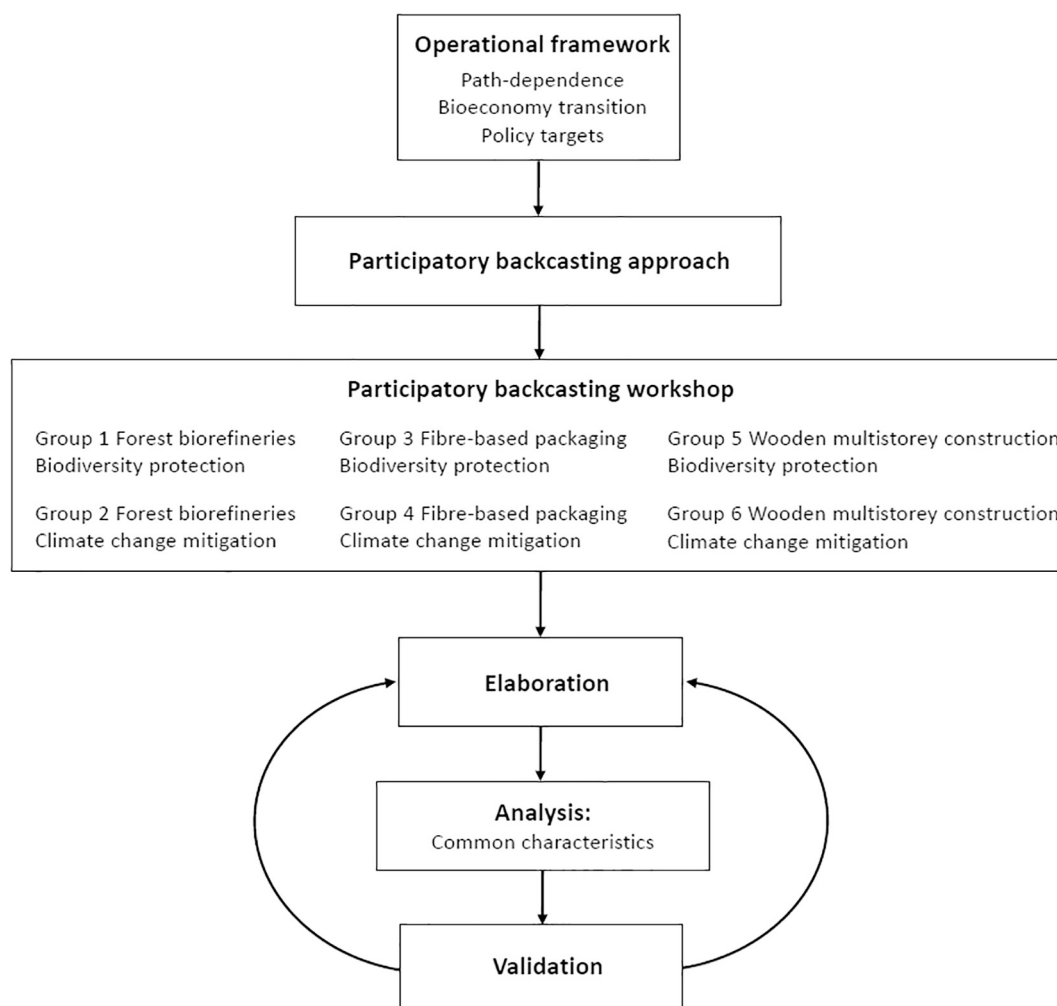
Operational framework
Path-dependence
Bioeconomy transition
Policy targets

Participatory backcasting approach

Participatory backcasting workshop

Group 1 Forest biorefineries
Biodiversity protection

Group 2 Forest biorefineries
Climate change mitigation

Group 3 Fibre-based packaging
Biodiversity protection

Group 4 Fibre-based packaging
Climate change mitigation

Group 5 Wooden multistorey construction
Biodiversity protection

Group 6 Wooden multistorey construction
Climate change mitigation

Elaboration

Analysis:
Common characteristics

Validation